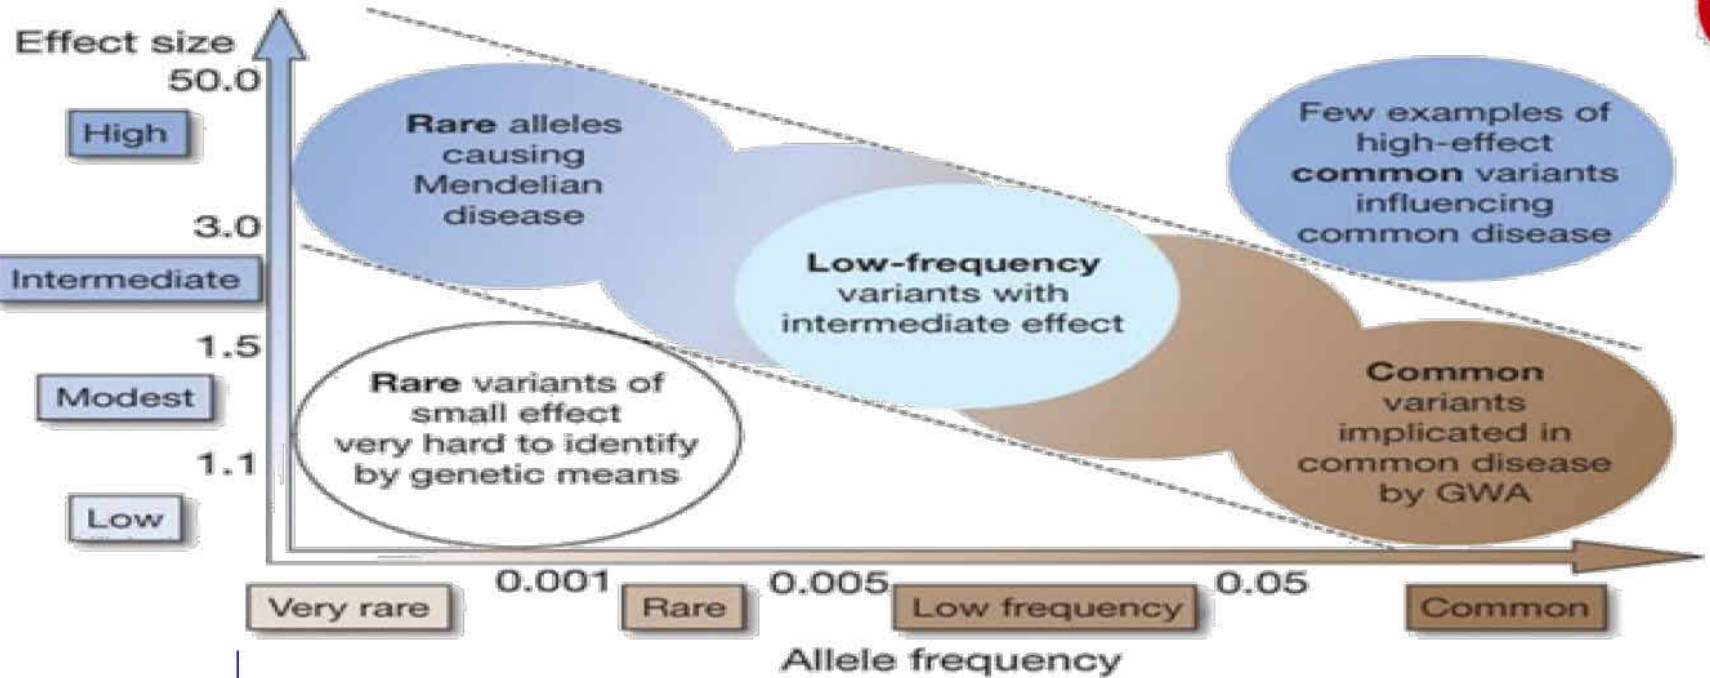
Effect size

50.0

High

3.0

Intermediate

1.5

Modest

1.1

Low

Rare alleles causing Mendelian disease

Few examples of high-effect common variants influencing common disease

Low-frequency variants with intermediate effect

Rare variants of small effect very hard to identify by genetic means

Common variants implicated in common disease by GWA

Very rare

0.001

Rare

0.005

Low frequency

0.05

Common

Allele frequency